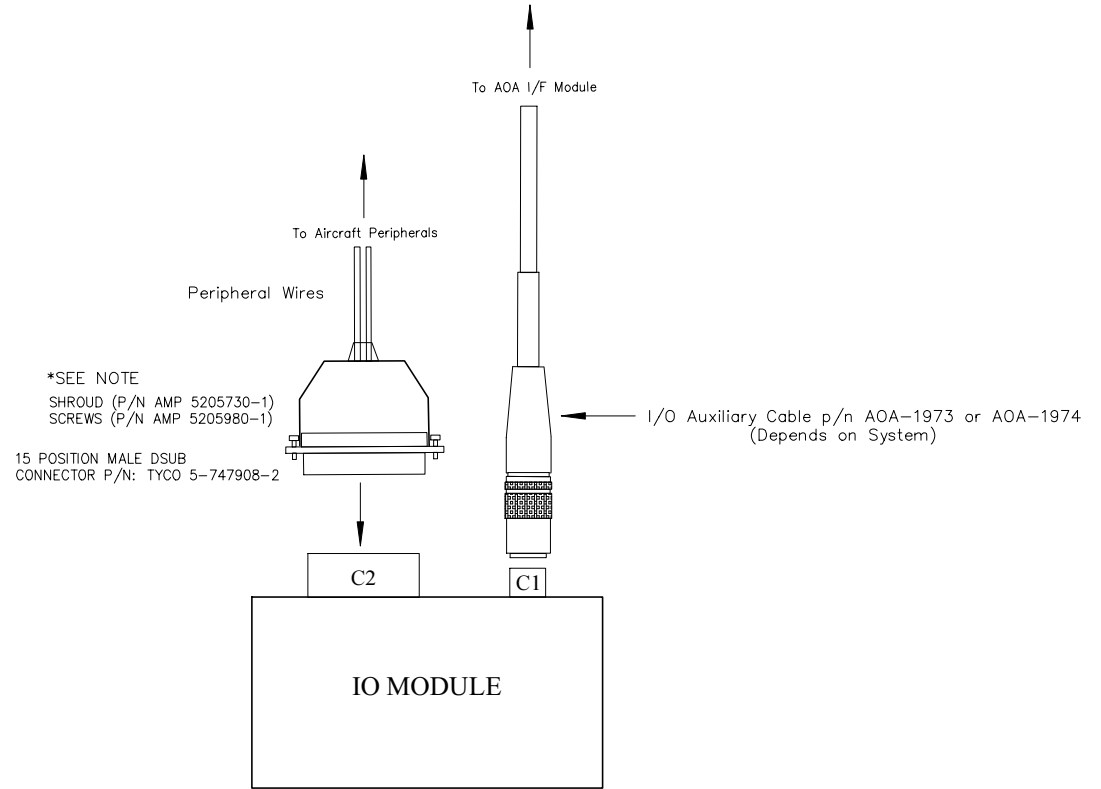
To AOA I/F Module

To Aircraft Peripherals

Peripheral Wires

*SEE NOTE
SHROUD (P/N AMP 5205730-1)
SCREWS (P/N AMP 5205980-1)

15 POSITION MALE DSUB
CONNECTOR P/N: TYCO 5-747908-2

I/O Auxiliary Cable p/n AOA-1973 or AOA-1974
(Depends on System)

C2

C1

IO MODULE